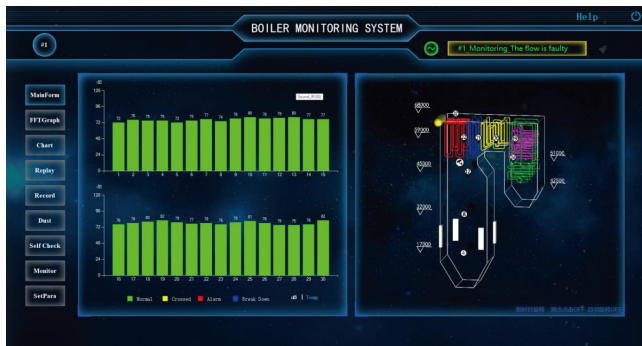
BOILER MONITORING SYSTEM

Help

#1

#1 Monitoring The flow is faulty

MainForm

FFTGraph

Chart

Replay

Record

Dust

Self Check

Monitor

SetPara

dB

120

96

72

48

24

0

73 76 75 75 74 73 76 77 74 78 80 78 79 80 77 77

1 2 3 4 5 6 7 8 9 10 11 12 13 14 15

Sound_R(0)

dB

120

96

72

48

24

0

76 79 80 82 79 77 78 76 80 81 78 76 76 78 82

16 17 18 19 20 21 22 23 24 25 26 27 28 29 30

Normal Crossed Alarm Break Down dB Temp

68000

57000

51000

45000

42000

22000

17000

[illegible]